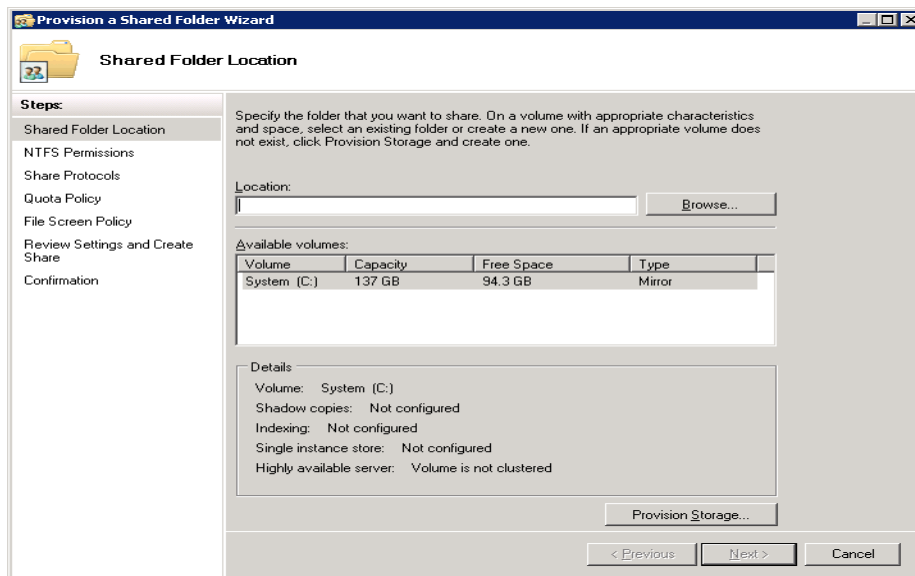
Provision a Shared Folder Wizard

Shared Folder Location

Steps:
Shared Folder Location
NTFS Permissions
Share Protocols
Quota Policy
File Screen Policy
Review Settings and Create Share
Confirmation

Specify the folder that you want to share. On a volume with appropriate characteristics and space, select an existing folder or create a new one. If an appropriate volume does not exist, click Provision Storage and create one.

Location:

Browse...

Available volumes:

| Volume | Capacity | Free Space | Type |
|---|---|---|---|
| System (C:) | 137 GB | 94.3 GB | Mirror |

Details
Volume: System (C:)
Shadow copies: Not configured
Indexing: Not configured
Single instance store: Not configured
Highly available server: Volume is not clustered

Provision Storage...

< Previous Next > Cancel